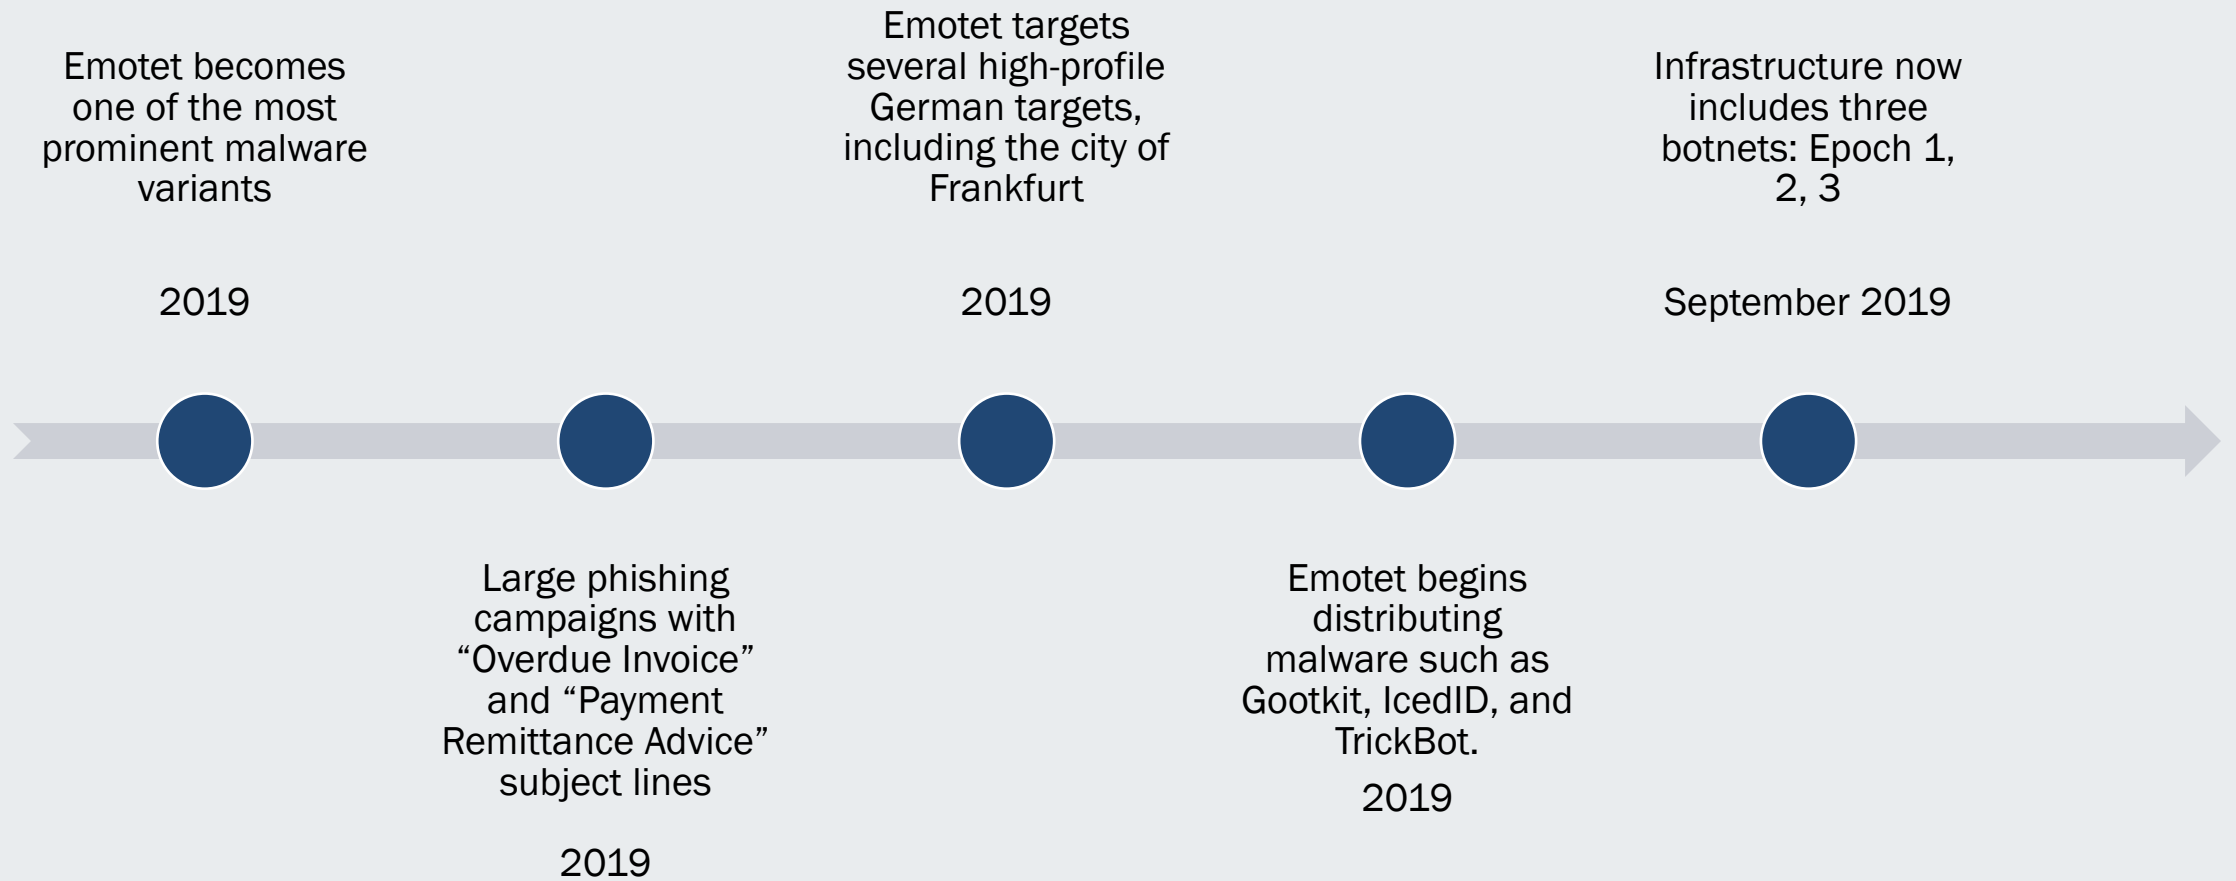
Emotet becomes one of the most prominent malware variants

2019

Large phishing campaigns with “Overdue Invoice” and “Payment Remittance Advice” subject lines

2019

Emotet targets several high-profile German targets, including the city of Frankfurt

2019

Emotet begins distributing malware such as Gootkit, IcedID, and TrickBot.

2019

Infrastructure now includes three botnets: Epoch 1, 2, 3

September 2019